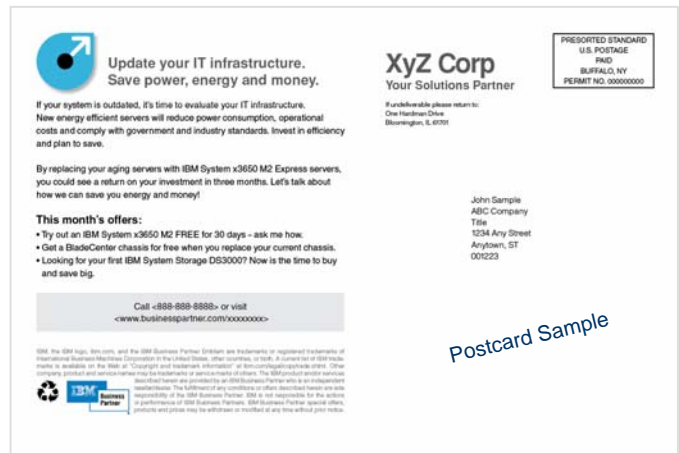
Update your IT infrastructure. Save power, energy and money.

If your system is outdated, it's time to evaluate your IT infrastructure. New energy efficient servers will reduce power consumption, operational costs and comply with government and industry standards. Invest in efficiency and plan to save.

By replacing your aging servers with IBM System x3650 M2 Express servers, you could see a return on your investment in three months. Let's talk about how we can save you energy and money!

This month's offers:

• Try out an IBM System x3650 M2 FREE for 30 days – ask me how.
• Get a BladeCenter chassis for free when you replace your current chassis.
• Looking for your first IBM System Storage DS3000? Now is the time to buy and save big.

Call <888-888-8888> or visit <www.businesspartner.com/xxxxxxxx>

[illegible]

IBM Business Partner

XyZ Corp
Your Solutions Partner

If undeliverable please return to:
One Hardman Drive
Bloomington, IL 61701

PRESORTED STANDARD
U.S. POSTAGE
PAID
BUFFALO, NY
PERMIT NO. 000000000

John Sample
ABC Company
Title
1234 Any Street
Anytown, ST
001223

Postcard Sample